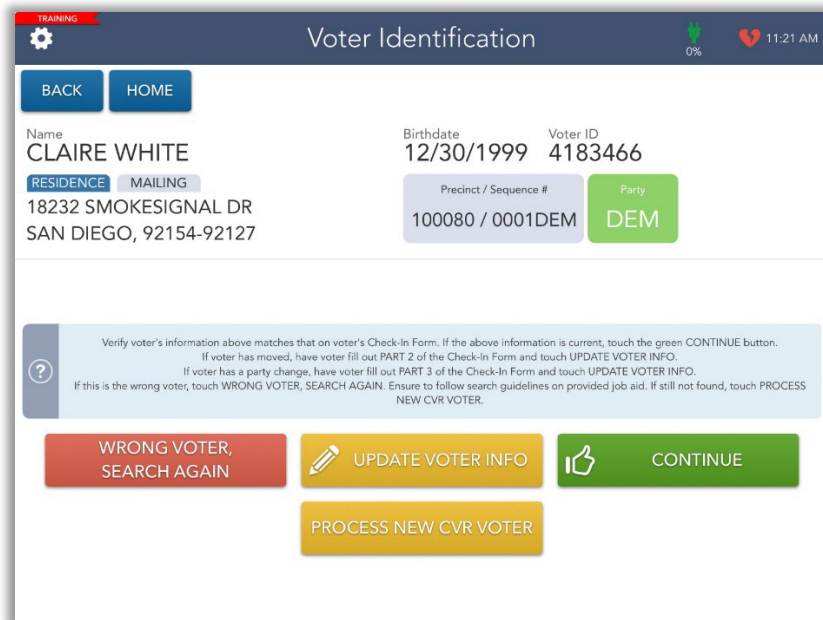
TRAINING

Voter Identification

0%

11:21 AM

BACK

HOME

Name
CLAIRE WHITE

RESIDENCE

MAILING

18232 SMOKESIGNAL DR
SAN DIEGO, 92154-92127

Birthdate
12/30/1999

Voter ID
4183466

Precinct / Sequence #
100080 / 0001DEM

Party
DEM

Verify voter's information above matches that on voter's Check-In Form. If the above information is current, touch the green CONTINUE button.
If voter has moved, have voter fill out PART 2 of the Check-In Form and touch UPDATE VOTER INFO.
If voter has a party change, have voter fill out PART 3 of the Check-In Form and touch UPDATE VOTER INFO.
If this is the wrong voter, touch WRONG VOTER, SEARCH AGAIN. Ensure to follow search guidelines on provided job aid. If still not found, touch PROCESS NEW CVR VOTER.

WRONG VOTER, SEARCH AGAIN

UPDATE VOTER INFO

CONTINUE

PROCESS NEW CVR VOTER